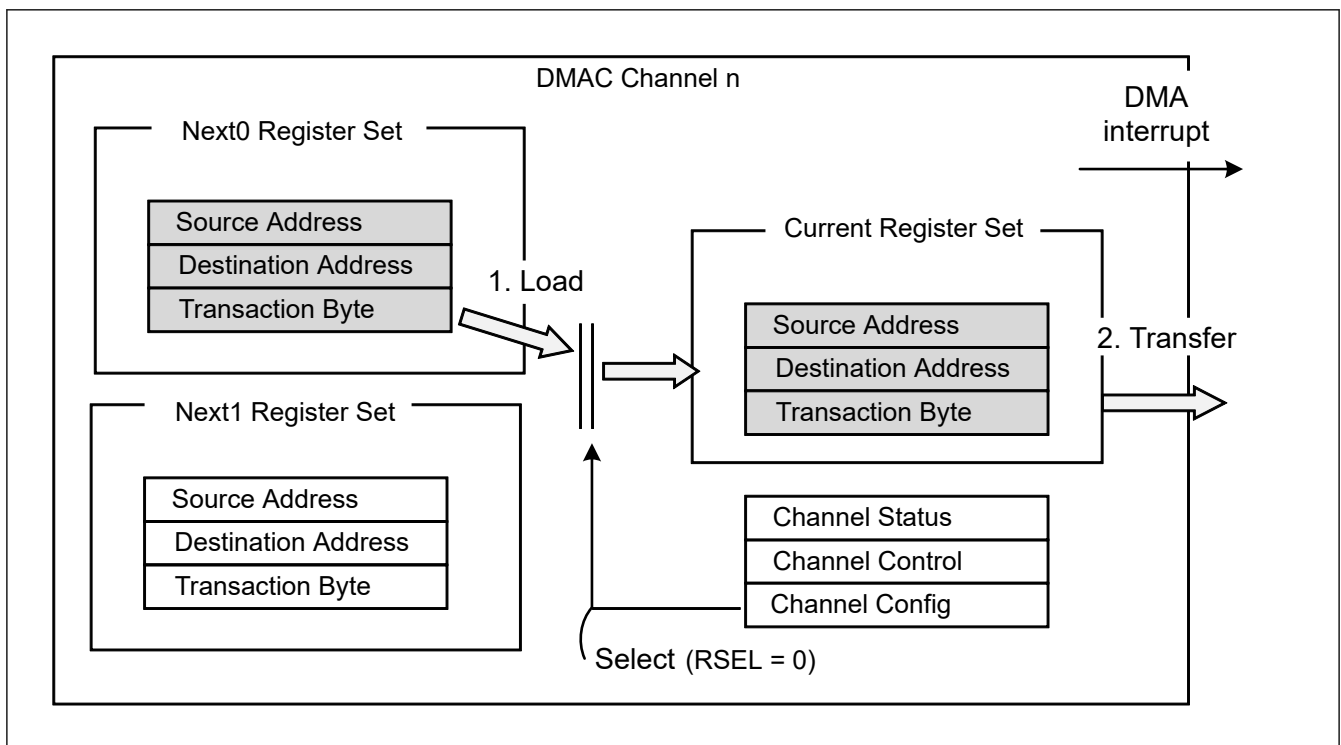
DMAC Channel n

DMA interrupt

Next0 Register Set

Source Address
Destination Address
Transaction Byte

1. Load

Current Register Set

Source Address
Destination Address
Transaction Byte

2. Transfer

Next1 Register Set

Source Address
Destination Address
Transaction Byte

Channel Status
Channel Control
Channel Config

Select (RSEL = 0)